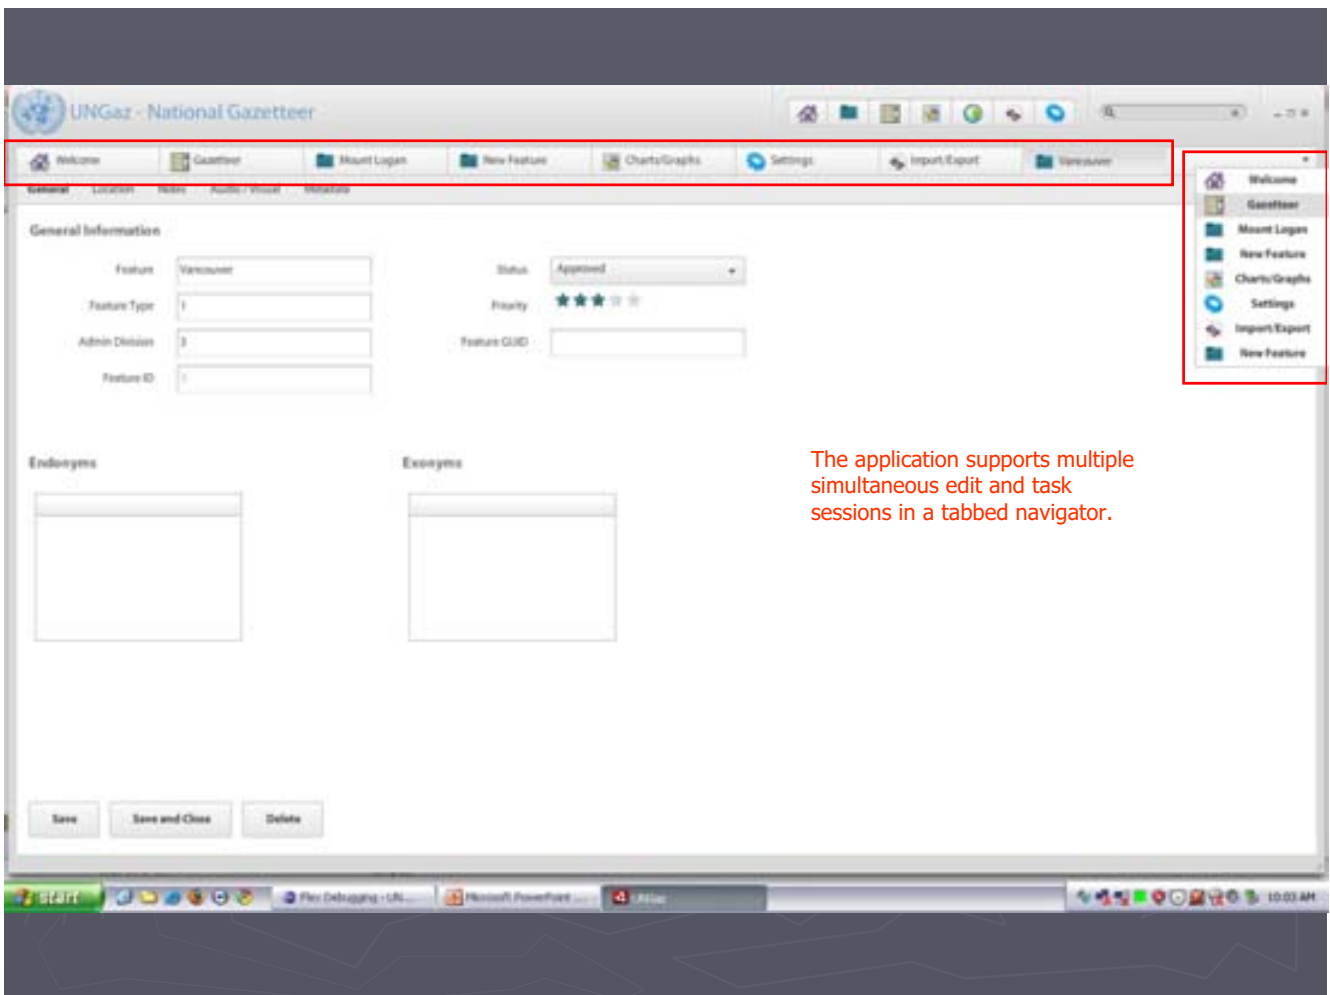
UNGaz - National Gazetteer

Welcome
Gazetteer
Mount Logan
New Feature
Charts/Graphs
Settings
Import/Export
Vancouver

General
Location
Notes
Audio / Visual
Metadata

General Information

Feature
Vancouver
Feature Type
1
Admin Division
3
Feature ID
1

Status
Approved
Priority
Feature GUID

Endonyms

Exonyms

Welcome
Gazetteer
Mount Logan
New Feature
Charts/Graphs
Settings
Import/Export
New Feature

The application supports multiple simultaneous edit and task sessions in a tabbed navigator.

Save
Save and Close
Delete

start
Flex Debugging - UN...
Microsoft PowerPoint ...
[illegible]
10:03 AM